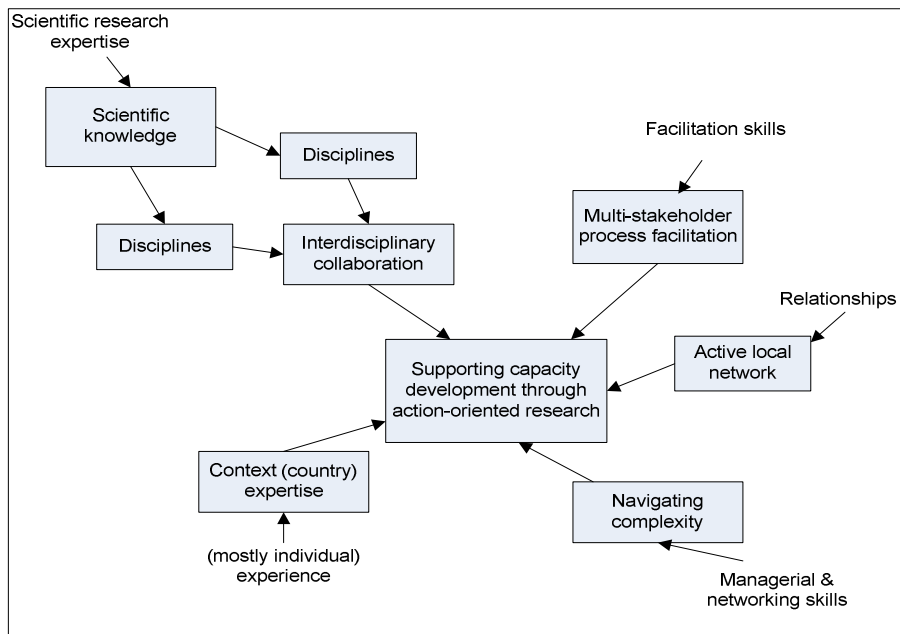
Scientific research expertise

Scientific knowledge

Disciplines

Disciplines

Interdisciplinary collaboration

Facilitation skills

Multi-stakeholder process facilitation

Relationships

Active local network

Supporting capacity development through action-oriented research

Context (country) expertise

(mostly individual) experience

Navigating complexity

Managerial & networking skills